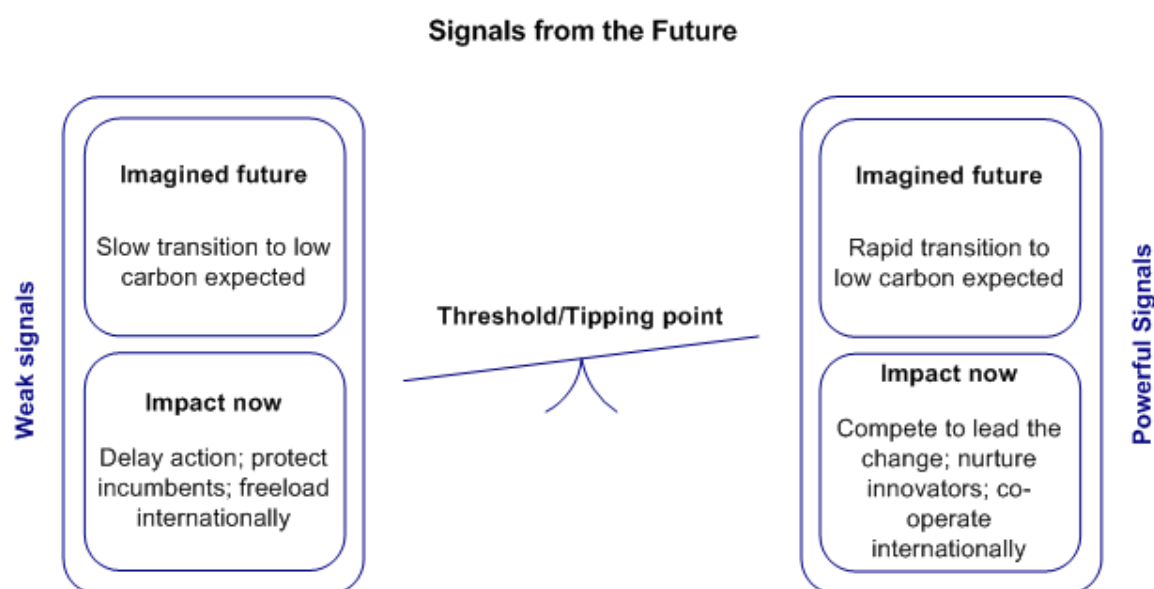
Signals from the Future

Weak signals

Imagined future

Slow transition to low carbon expected

Impact now

Delay action; protect incumbents; freeload internationally

Threshold/Tipping point

Imagined future

Rapid transition to low carbon expected

Impact now

Compete to lead the change; nurture innovators; co-operate internationally

Powerful Signals